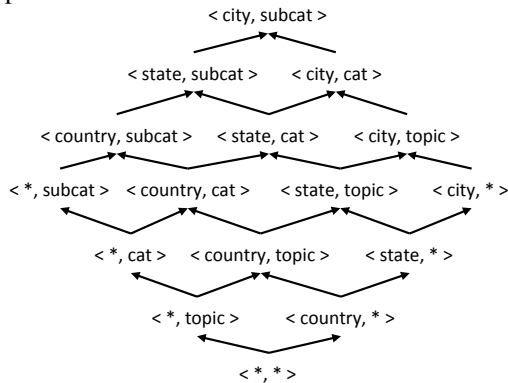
< city, subcat >

< state, subcat > < city, cat >

< country, subcat > < state, cat > < city, topic >

< *, subcat > < country, cat > < state, topic > < city, * >

< *, cat > < country, topic > < state, * >

< *, topic > < country, * >

< *, * >